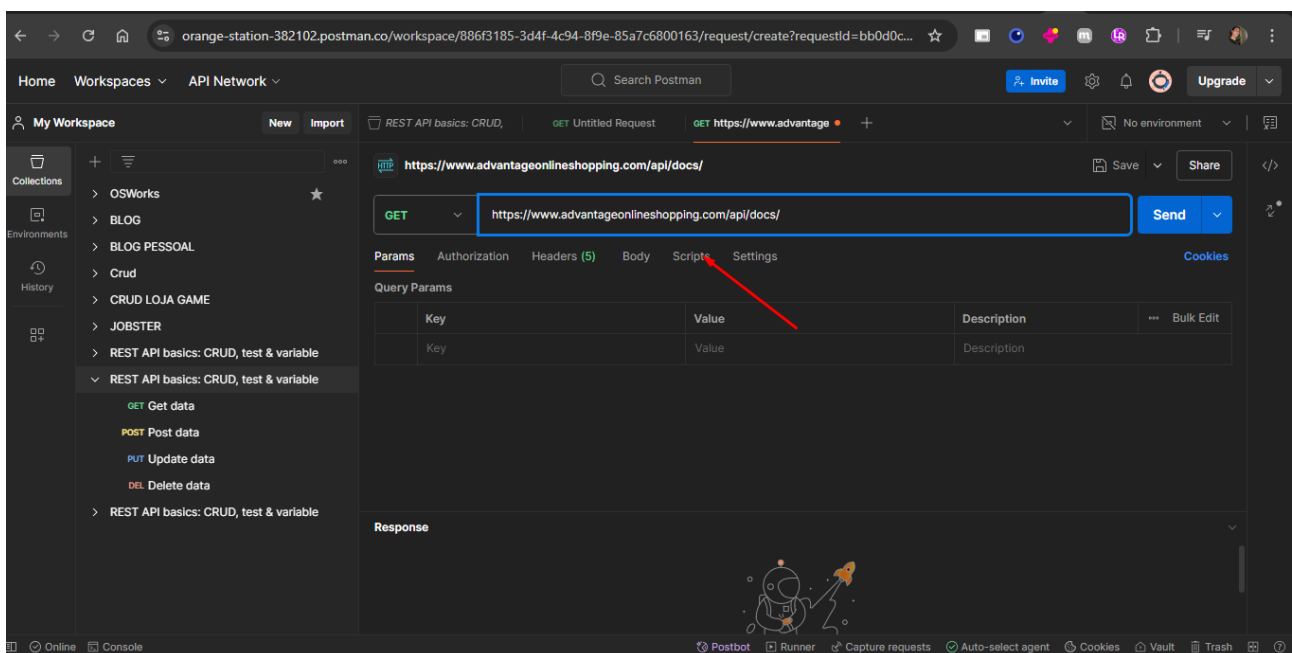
orange-station-382102.postman.co/workspace/886f3185-3d4f-4c94-8f9e-85a7c6800163/request/create?requestId=bb0d0c...

Home Workspaces API Network

Search Postman

Invite Upgrade

My Workspace New Import

REST API basics: CRUD, GET Untitled Request GET https://www.advantage +

No environment

Collections

Environments

History

OSWorks
BLOG
BLOG PESSOAL
Crud
CRUD LOJA GAME
JOBSTER
REST API basics: CRUD, test & variable
REST API basics: CRUD, test & variable
GET Get data
POST Post data
PUT Update data
DEL Delete data
REST API basics: CRUD, test & variable

https://www.advantageonlineshopping.com/api/docs/

Save Share

GET https://www.advantageonlineshopping.com/api/docs/ Send

Params Authorization Headers (5) Body Scripts Settings Cookies

Query Params

| | Key | Value | Description | Bulk Edit |
|---|---|---|---|---|
| | Key | Value | Description | |

Response

Online Console Postbot Runner Capture requests Auto-select agent Cookies Vault Trash